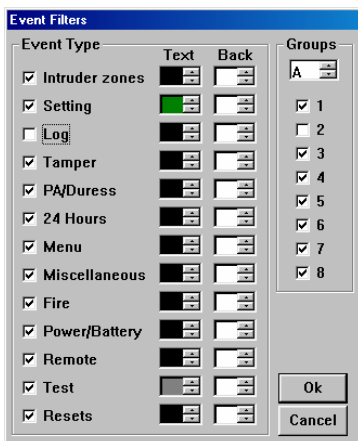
Event Filters

Event Type

Text Back

☑ Intruder zones
☑ Setting
☐ Log
☑ Tamper
☑ PA/Duress
☑ 24 Hours
☑ Menu
☑ Miscellaneous
☑ Fire
☑ Power/Battery
☑ Remote
☑ Test
☑ Resets

Groups

A

☑ 1
☐ 2
☑ 3
☑ 4
☑ 5
☑ 6
☑ 7
☑ 8

Ok

Cancel